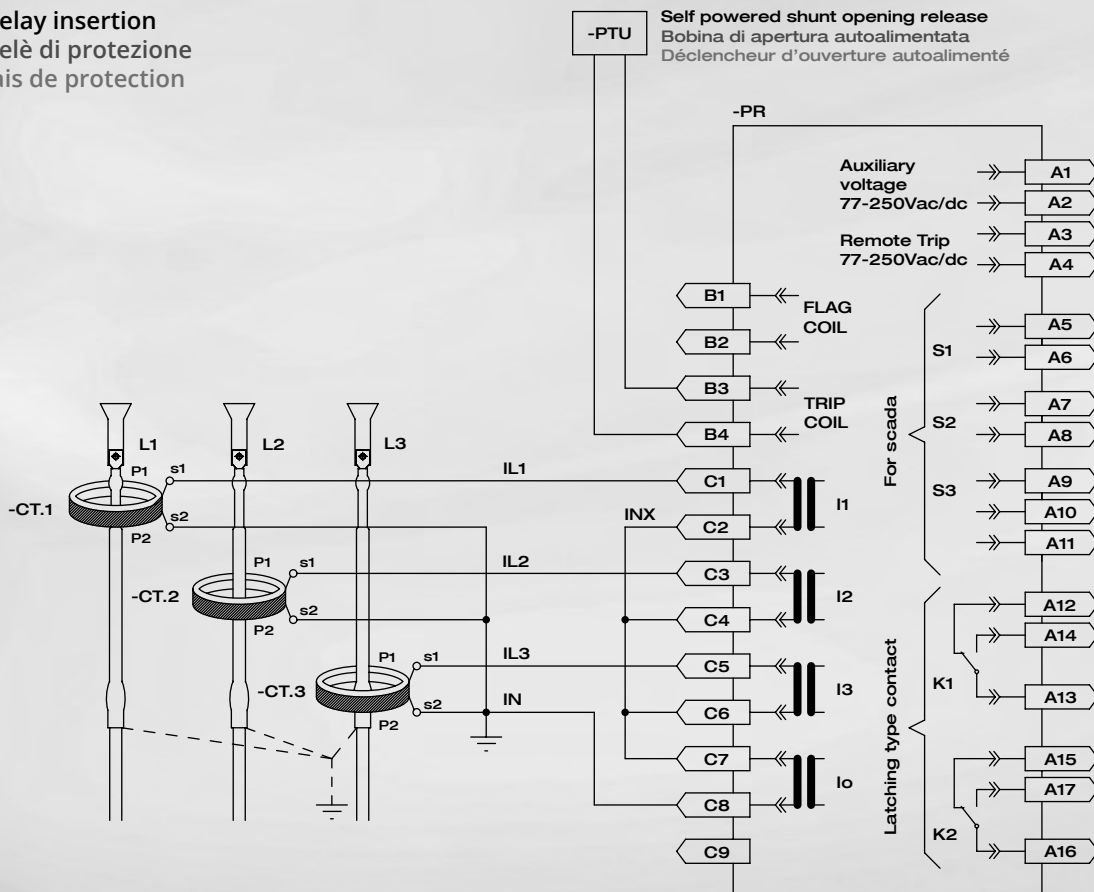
elay insertion
elè di protezione
nis de protection

-PTU

Self powered shunt opening release
Bobina di apertura autoalimentata
Déclencheur d'ouverture autoalimenté

-PR

Auxiliary voltage 77-250Vac/dc
A1
A2

Remote Trip 77-250Vac/dc
A3
A4

B1
B2
FLAG COIL

B3
B4
TRIP COIL

For scada
S1
A5
A6
S2
A7
A8
S3
A9
A10
A11

L1
L2
L3
P1
s1
-CT.1
s2
P2
IL1
C1
INX
C2
I1
P1
s1
-CT.2
s2
P2
IL2
C3
C4
I2
P1
s1
-CT.3
s2
P2
IL3
IN
C5
C6
I3
C7
C8
Io
C9

Latching type contact
K1
A12
A14
A13
K2
A15
A17
A16